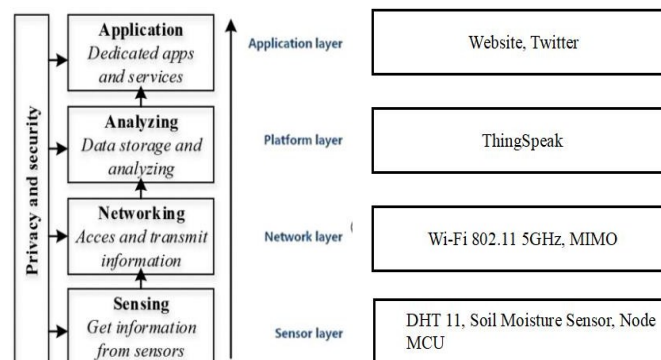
Privacy and security

Application
Dedicated apps and services

Analyzing
Data storage and analyzing

Networking
Acces and transmit information

Sensing
Get information from sensors

Application layer

Platform layer

Network layer

Sensor layer

Website, Twitter

ThingSpeak

Wi-Fi 802.11 5GHz, MIMO

DHT 11, Soil Moisture Sensor, Node MCU